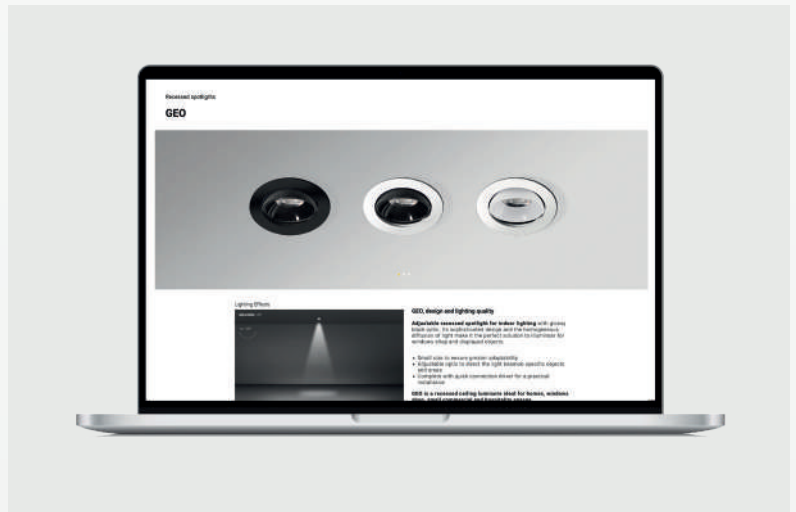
Recessed spotlights

GEO

Lighting Effects

GEO, design and lighting quality

Adjustable recessed spotlight for indoor lighting with glossy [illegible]

- Small size to ensure greater adaptability
- Adjustable optic to direct the light towards specific objects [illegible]
- Complete with quick connection driver for a practical installation

GEO is a recessed ceiling luminaire ideal for homes, windows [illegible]